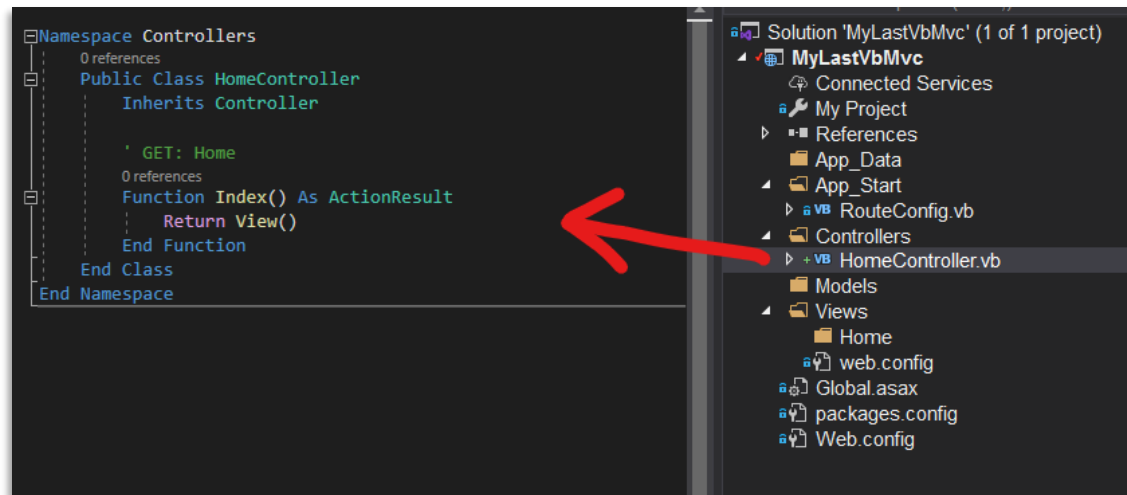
Namespace Controllers
0 references
Public Class HomeController
Inherits Controller

' GET: Home
0 references
Function Index() As ActionResult
Return View()
End Function
End Class
End Namespace

Solution 'MyLastVbMvc' (1 of 1 project)
MyLastVbMvc
Connected Services
My Project
References
App_Data
App_Start
VB RouteConfig.vb
Controllers
VB HomeController.vb
Models
Views
Home
web.config
Global.asax
packages.config
Web.config